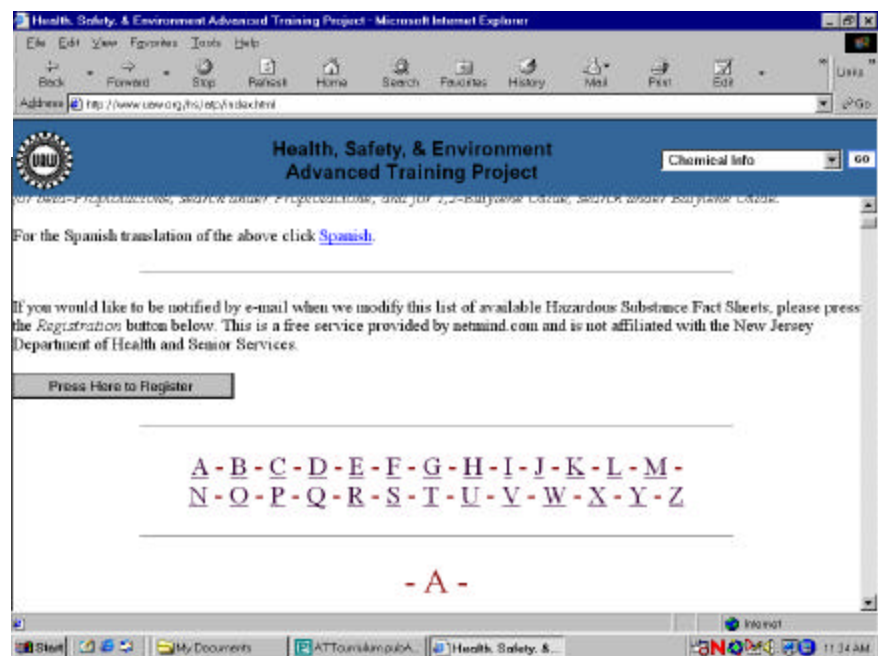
Health, Safety, & Environment Advanced Training Project - Microsoft Internet Explorer

File Edit View Favorites Tools Help

Back Forward Stop Refresh Home Search Favorites History Mail Print Edit Links

Address http://www.uaw.org/hs/atp/index.html Go

UAW

Health, Safety, & Environment Advanced Training Project

Chemical Info GO

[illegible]

For the Spanish translation of the above click Spanish.

If you would like to be notified by e-mail when we modify this list of available Hazardous Substance Fact Sheets, please press the *Registration* button below. This is a free service provided by netmind.com and is not affiliated with the New Jersey Department of Health and Senior Services.

Press Here to Register

A - B - C - D - E - F - G - H - I - J - K - L - M -
N - O - P - Q - R - S - T - U - V - W - X - Y - Z

- A -

Internet

Start My Documents ATTourismpubA... Health, Safety, &... 11:34 AM